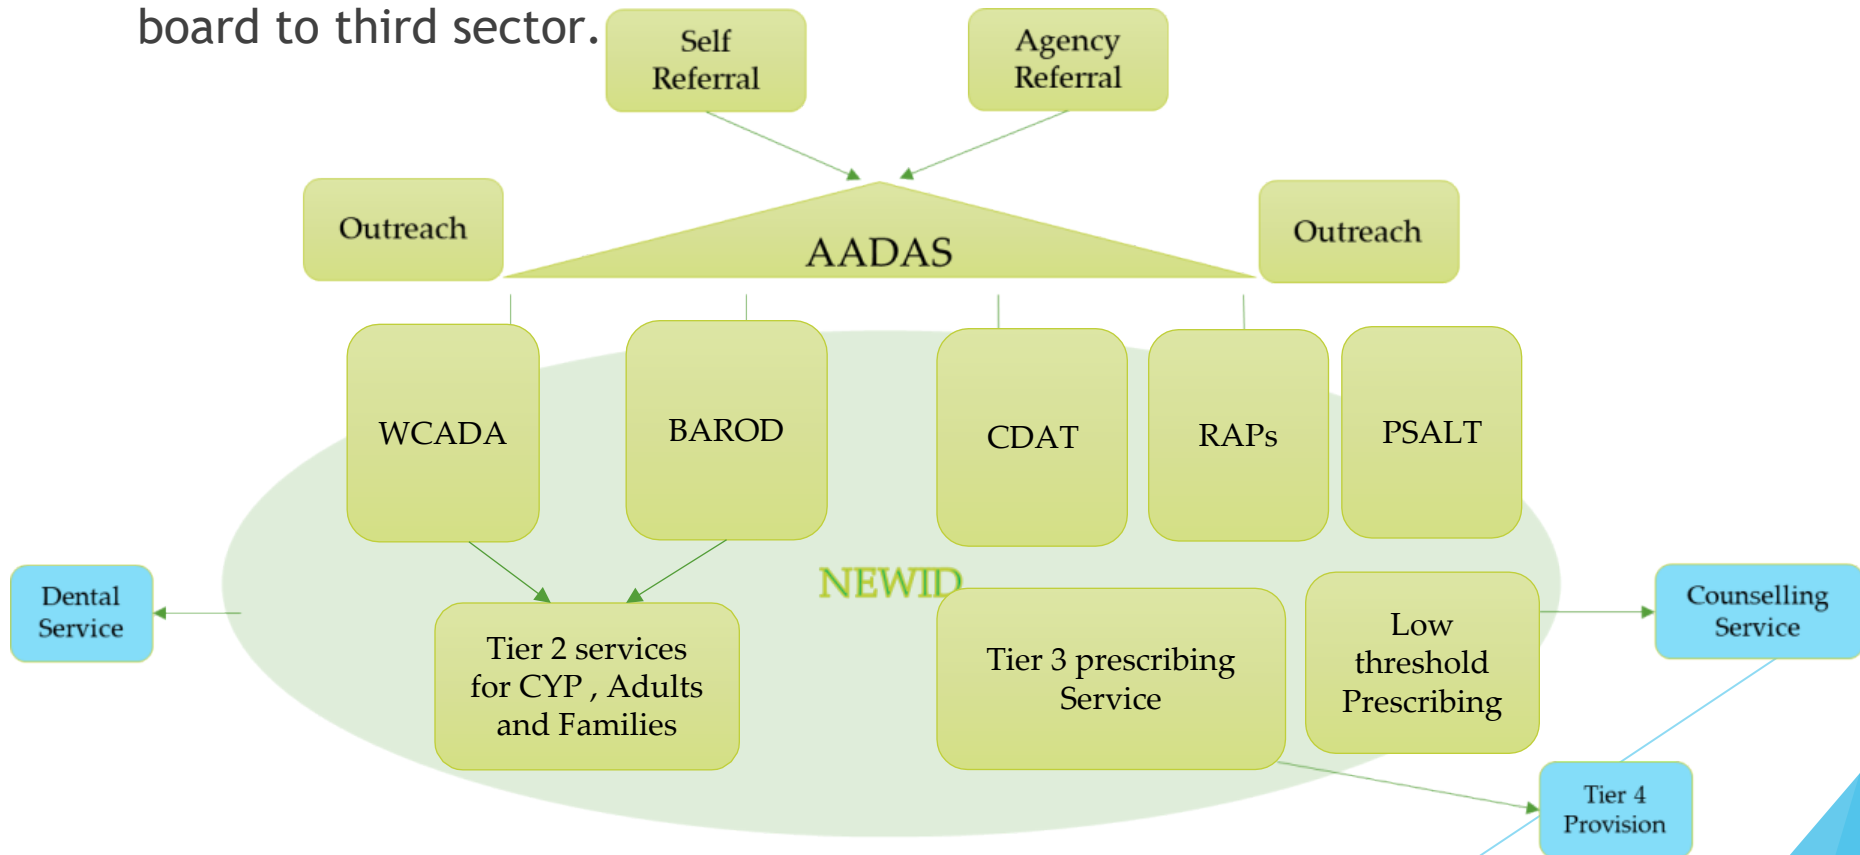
board to third sector.

Self Referral

Agency Referral

Outreach

AADAS

Outreach

WCADA

BAROD

CDAT

RAPs

PSALT

NEWID

Dental Service

Tier 2 services for CYP , Adults and Families

Tier 3 prescribing Service

Low threshold Prescribing

Counselling Service

Tier 4 Provision